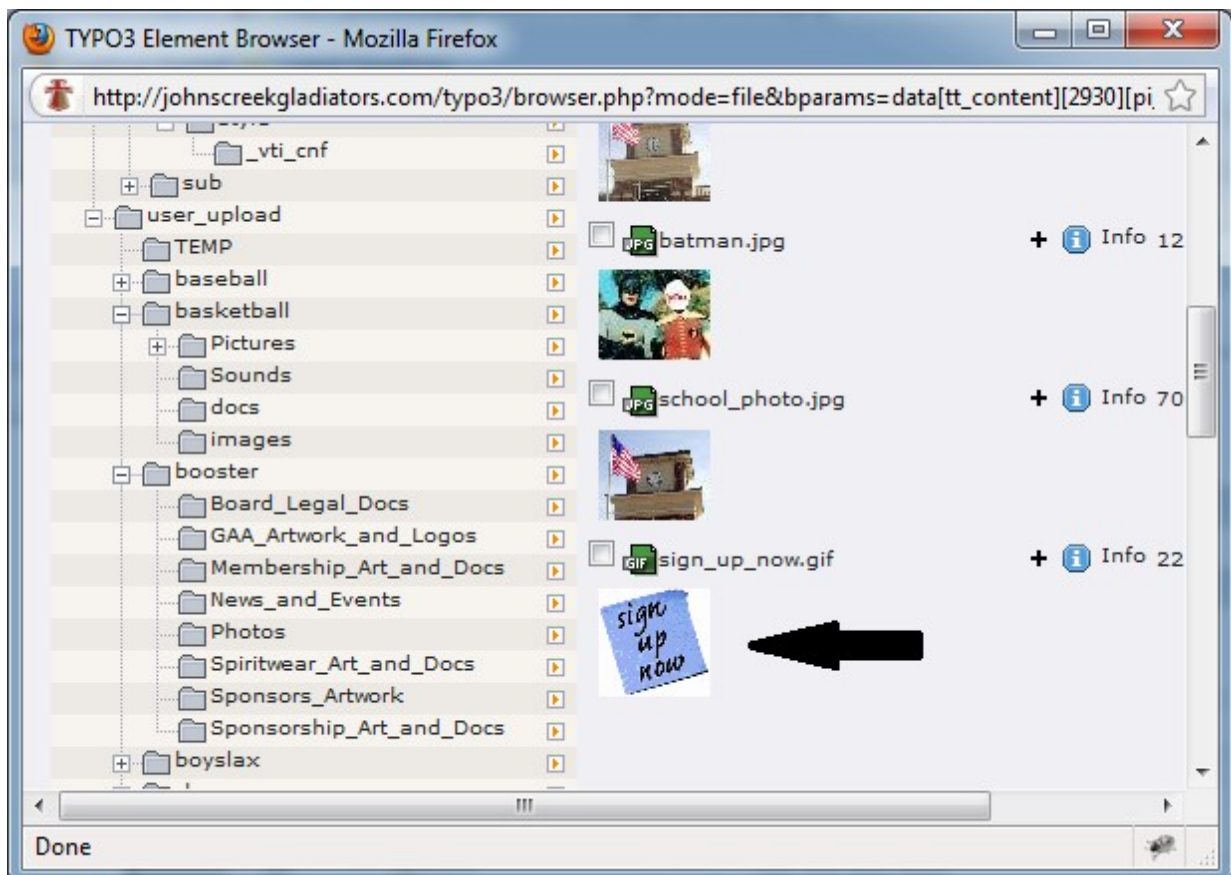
TYPO3 Element Browser - Mozilla Firefox

http://johnscreekgladiators.com/typo3/browser.php?mode=file&bparams=data[tt_content][2930][pi

_vti_cnf
sub
user_upload
TEMP
baseball
basketball
Pictures
Sounds
docs
images
booster
Board_Legal_Docs
GAA_Artwork_and_Logos
Membership_Art_and_Docs
News_and_Events
Photos
Spiritwear_Art_and_Docs
Sponsors_Artwork
Sponsorship_Art_and_Docs
boyslax

JPG batman.jpg + Info 12
JPG school_photo.jpg + Info 70
GIF sign_up_now.gif + Info 22
sign up now

Done